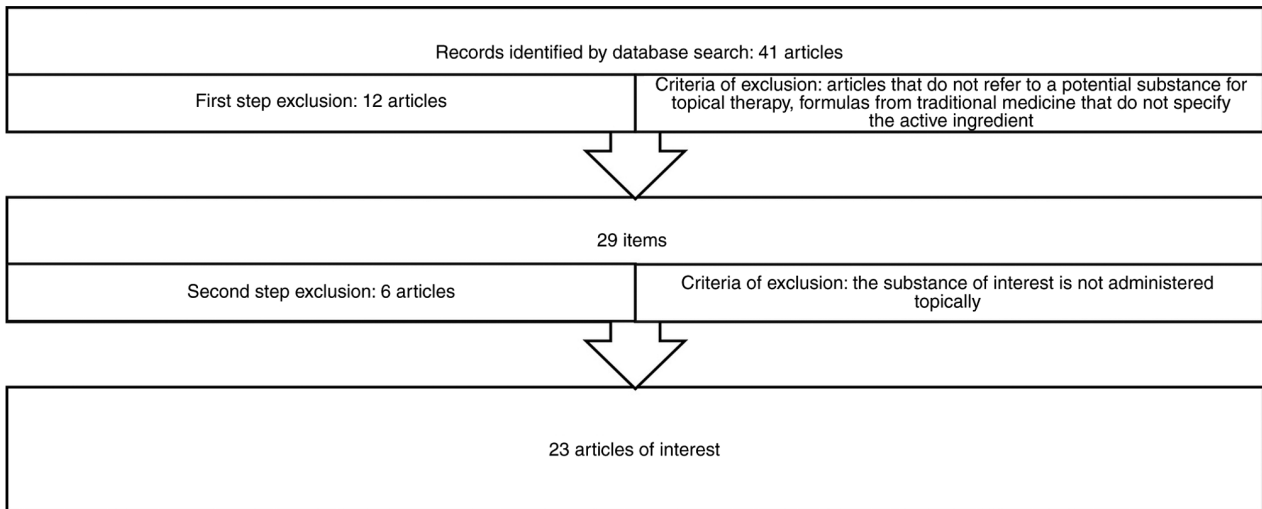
Records identified by database search: 41 articles

First step exclusion: 12 articles

Criteria of exclusion: articles that do not refer to a potential substance for topical therapy, formulas from traditional medicine that do not specify the active ingredient

29 items

Second step exclusion: 6 articles

Criteria of exclusion: the substance of interest is not administered topically

23 articles of interest